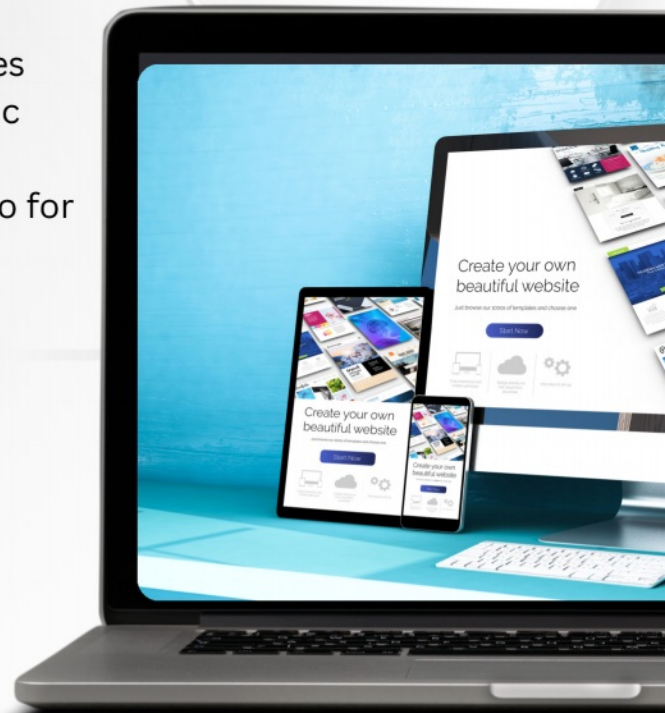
es
c

o for

Create your own beautiful website

Just browse our 1000s of templates and choose one

Start Now

Create your own beautiful website

Start Now

Create your own beautiful website

Start Now